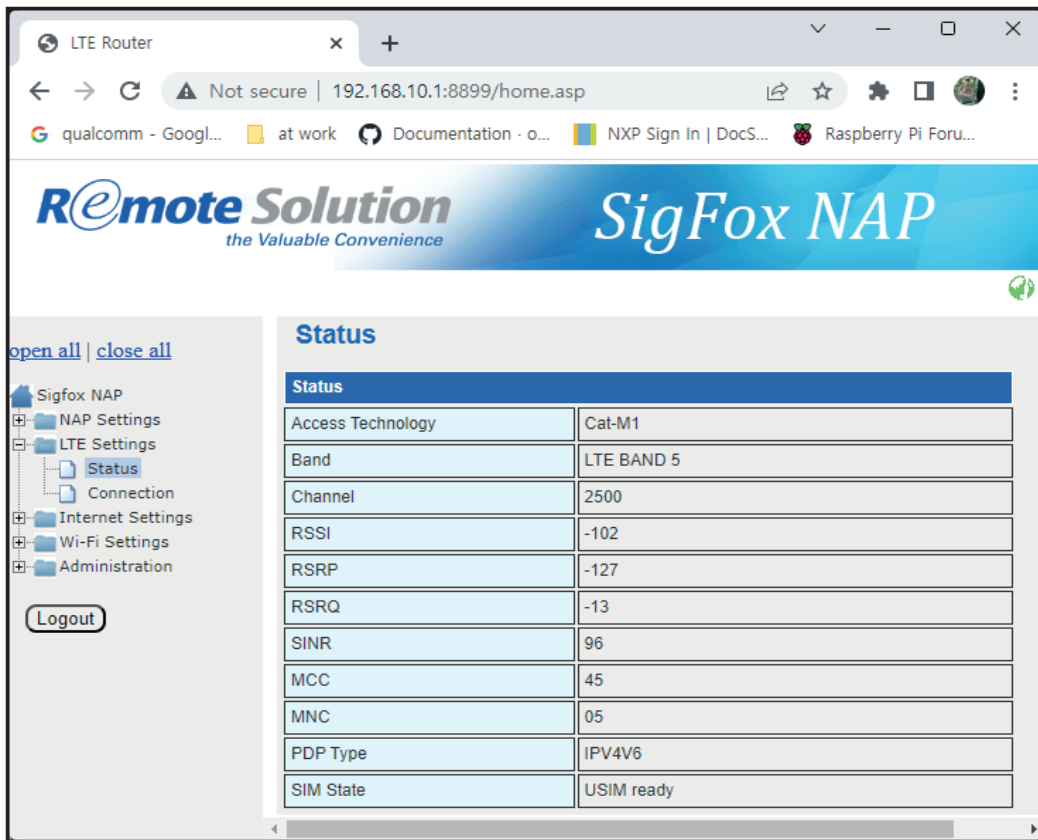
LTE Router ×
+

Not secure | 192.168.10.1:8899/home.asp

qualcomm - Googl... at work Documentation · o... NXP Sign In | DocS... Raspberry Pi Foru...

Remote Solution
the Valuable Convenience

SigFox NAP

open all | close all

Sigfox NAP
NAP Settings
LTE Settings
Status
Connection
Internet Settings
Wi-Fi Settings
Administration

Logout

Status

| Status | |
|---|---|
| Access Technology | Cat-M1 |
| Band | LTE BAND 5 |
| Channel | 2500 |
| RSSI | -102 |
| RSRP | -127 |
| RSRQ | -13 |
| SINR | 96 |
| MCC | 45 |
| MNC | 05 |
| PDP Type | IPV4V6 |
| SIM State | USIM ready |